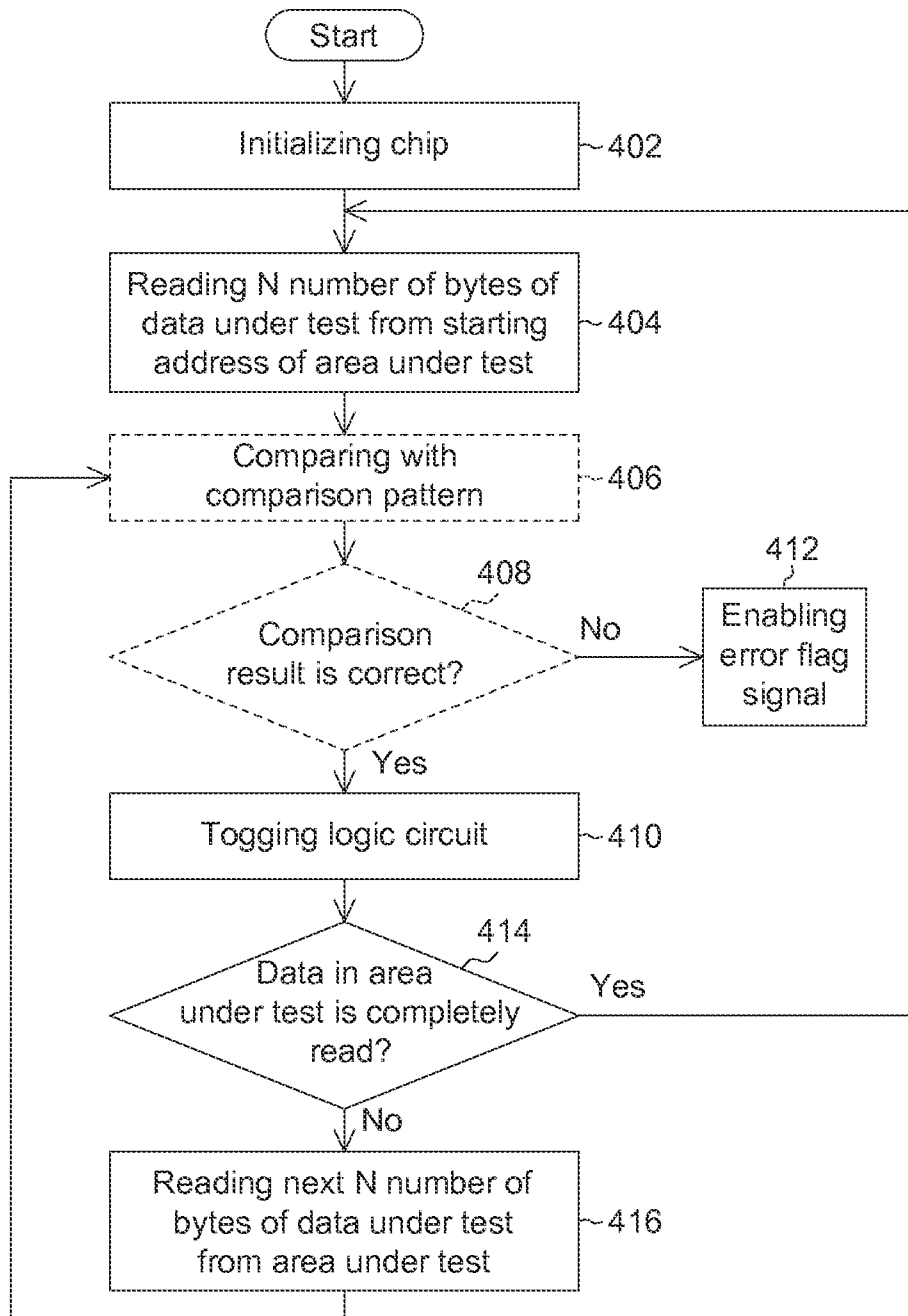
Start

Initializing chip
402

Reading N number of bytes of data under test from starting address of area under test
404

Comparing with comparison pattern
406

408
Comparison result is correct?
No
412
Enabling error flag signal
Yes

Togging logic circuit
410

414
Data in area under test is completely read?
Yes
No

Reading next N number of bytes of data under test from area under test
416